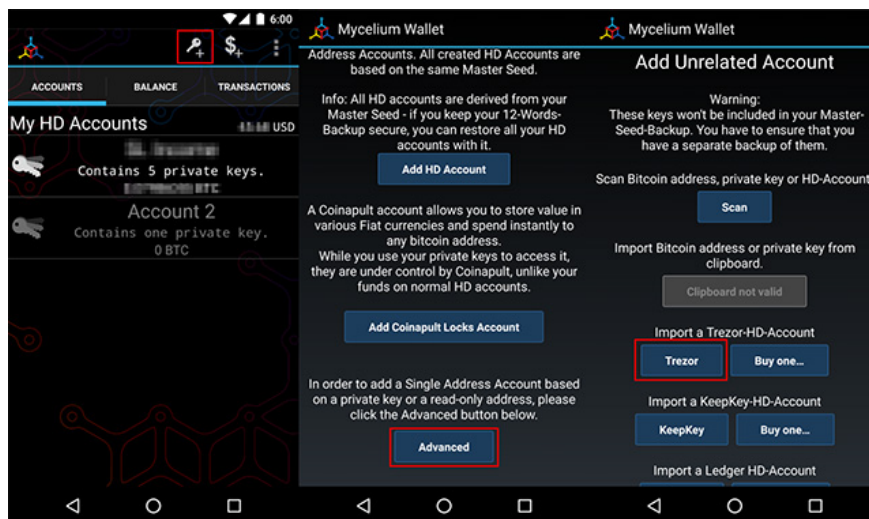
6:00

ACCOUNTS BALANCE TRANSACTIONS

My HD Accounts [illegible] USD

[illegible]
Contains 5 private keys.
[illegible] BTC

Account 2
Contains one private key.
0 BTC

Mycelium Wallet

Address Accounts. All created HD Accounts are based on the same Master Seed.

Info: All HD accounts are derived from your Master Seed - if you keep your 12-Words-Backup secure, you can restore all your HD accounts with it.

Add HD Account

A Coinapult account allows you to store value in various Fiat currencies and spend instantly to any bitcoin address. While you use your private keys to access it, they are under control by Coinapult, unlike your funds on normal HD accounts.

Add Coinapult Locks Account

In order to add a Single Address Account based on a private key or a read-only address, please click the Advanced button below.

Advanced

Mycelium Wallet

Add Unrelated Account

Warning:
These keys won't be included in your Master-Seed-Backup. You have to ensure that you have a separate backup of them.

Scan Bitcoin address, private key or HD-Account

Scan

Import Bitcoin address or private key from clipboard.

Clipboard not valid

Import a Trezor-HD-Account

Trezor Buy one...

Import a KeepKey-HD-Account

KeepKey Buy one...

Import a Ledger HD-Account